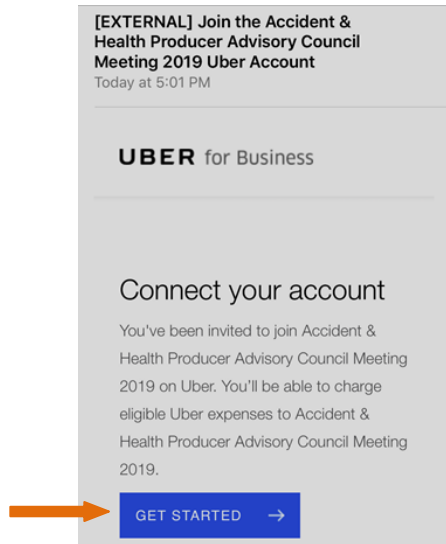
[EXTERNAL] Join the Accident & Health Producer Advisory Council Meeting 2019 Uber Account
Today at 5:01 PM

UBER for Business

Connect your account

You've been invited to join Accident & Health Producer Advisory Council Meeting 2019 on Uber. You'll be able to charge eligible Uber expenses to Accident & Health Producer Advisory Council Meeting 2019.

GET STARTED →